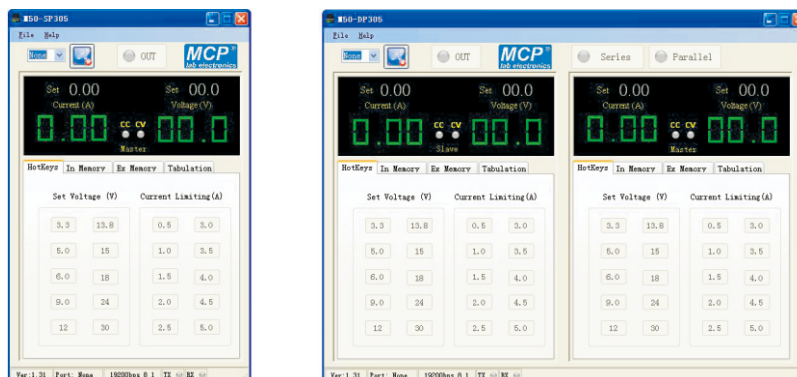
M50-SP305

File Help

None

OUT

MCP® lab electronics

Set 0.00
Current (A)

Set 00.0
Voltage (V)

0.00

CC CV

Master

00.0

HotKeys | In Memory | Ex Memory | Tabulation

Set Voltage (V)

| 3.3 | 13.8 |
|---|---|
| 5.0 | 15 |
| 6.0 | 18 |
| 9.0 | 24 |
| 12 | 30 |

Current Limiting(A)

| 0.5 | 3.0 |
|---|---|
| 1.0 | 3.5 |
| 1.5 | 4.0 |
| 2.0 | 4.5 |
| 2.5 | 5.0 |

Ver:1.31 | Port: None | 19200bps 8 1 | TX | RX

M50-DP305

File Help

None

OUT

MCP® lab electronics

Series

Parallel

Set 0.00
Current (A)

Set 00.0
Voltage (V)

0.00

CC CV

Slave

00.0

HotKeys | In Memory | Ex Memory | Tabulation

Set Voltage (V)

| 3.3 | 13.8 |
|---|---|
| 5.0 | 15 |
| 6.0 | 18 |
| 9.0 | 24 |
| 12 | 30 |

Current Limiting(A)

| 0.5 | 3.0 |
|---|---|
| 1.0 | 3.5 |
| 1.5 | 4.0 |
| 2.0 | 4.5 |
| 2.5 | 5.0 |

Set 0.00
Current (A)

Set 00.0
Voltage (V)

0.00

CC CV

Master

00.0

HotKeys | In Memory | Ex Memory | Tabulation

Set Voltage (V)

| 3.3 | 13.8 |
|---|---|
| 5.0 | 15 |
| 6.0 | 18 |
| 9.0 | 24 |
| 12 | 30 |

Current Limiting(A)

| 0.5 | 3.0 |
|---|---|
| 1.0 | 3.5 |
| 1.5 | 4.0 |
| 2.0 | 4.5 |
| 2.5 | 5.0 |

Ver:1.31 | Port: None | 19200bps 8 1 | TX | RX